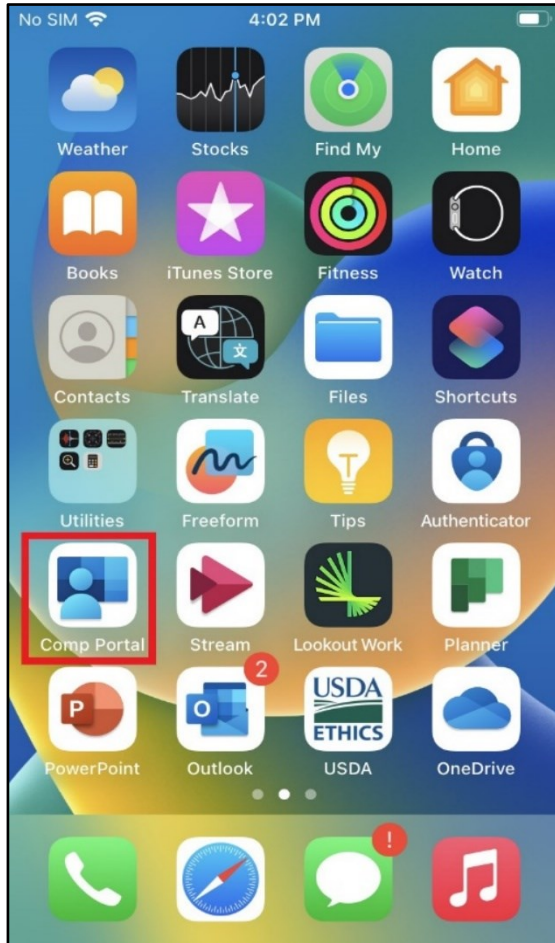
No SIM
4:02 PM

Weather
Stocks
Find My
Home

Books
iTunes Store
Fitness
Watch

A
文
Contacts
Translate
Files
Shortcuts

Utilities
Freeform
Tips
Authenticator

Comp Portal
Stream
Lookout Work
Planner

P
PowerPoint
2
O
Outlook
USDA
ETHICS
USDA
OneDrive

!